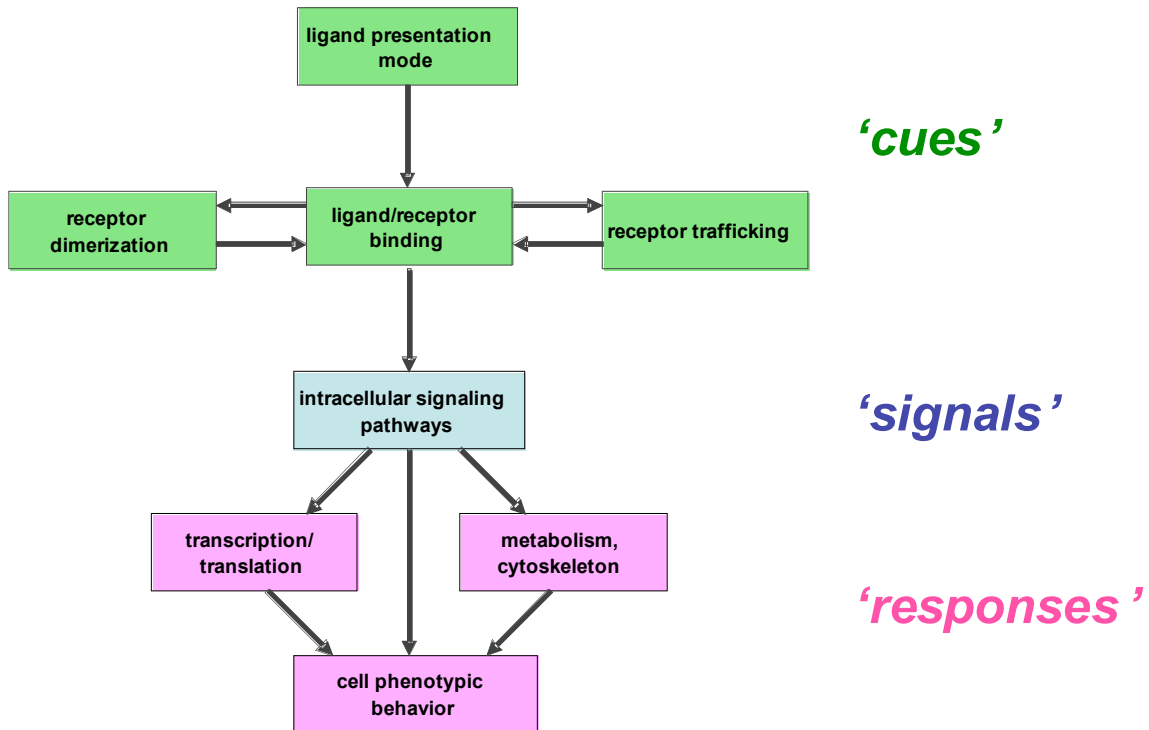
ligand presentation mode

‘cues’

receptor dimerization

ligand/receptor binding

receptor trafficking

intracellular signaling pathways

‘signals’

transcription/ translation

metabolism, cytoskeleton

‘responses’

cell phenotypic behavior